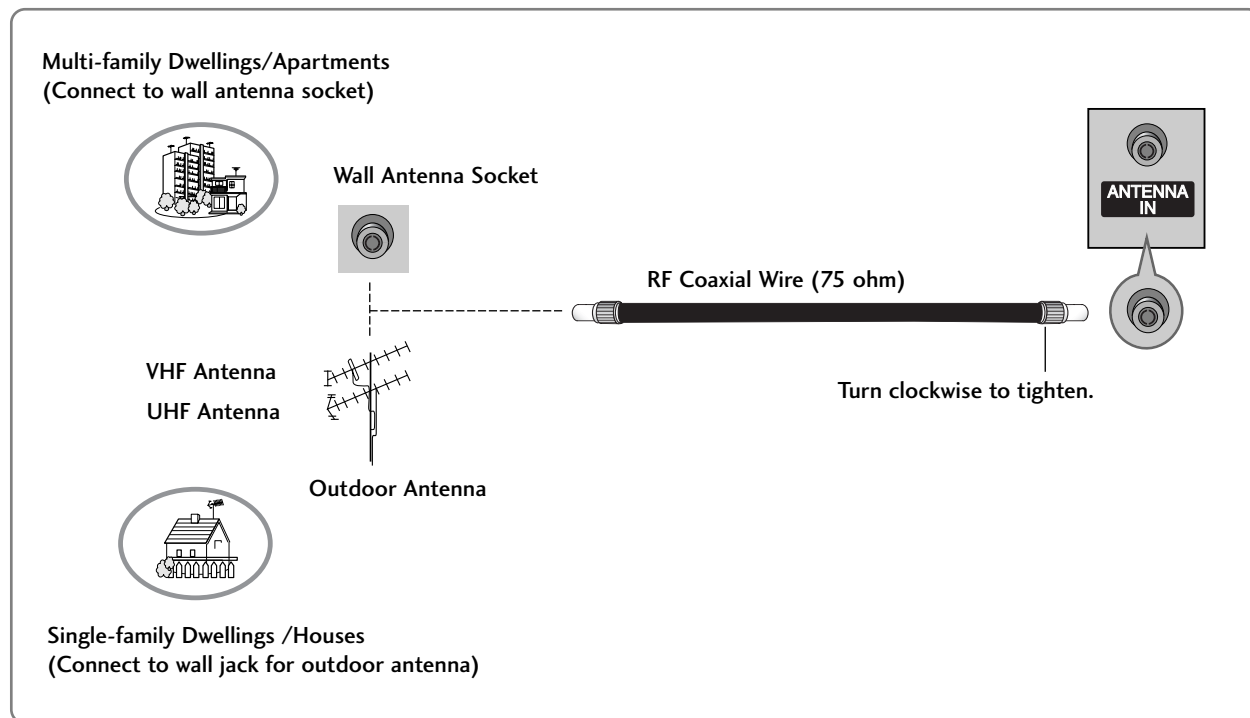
Multi-family Dwellings/Apartments
(Connect to wall antenna socket)

Wall Antenna Socket

ANTENNA IN

RF Coaxial Wire (75 ohm)

VHF Antenna

UHF Antenna

Turn clockwise to tighten.

Outdoor Antenna

Single-family Dwellings /Houses
(Connect to wall jack for outdoor antenna)